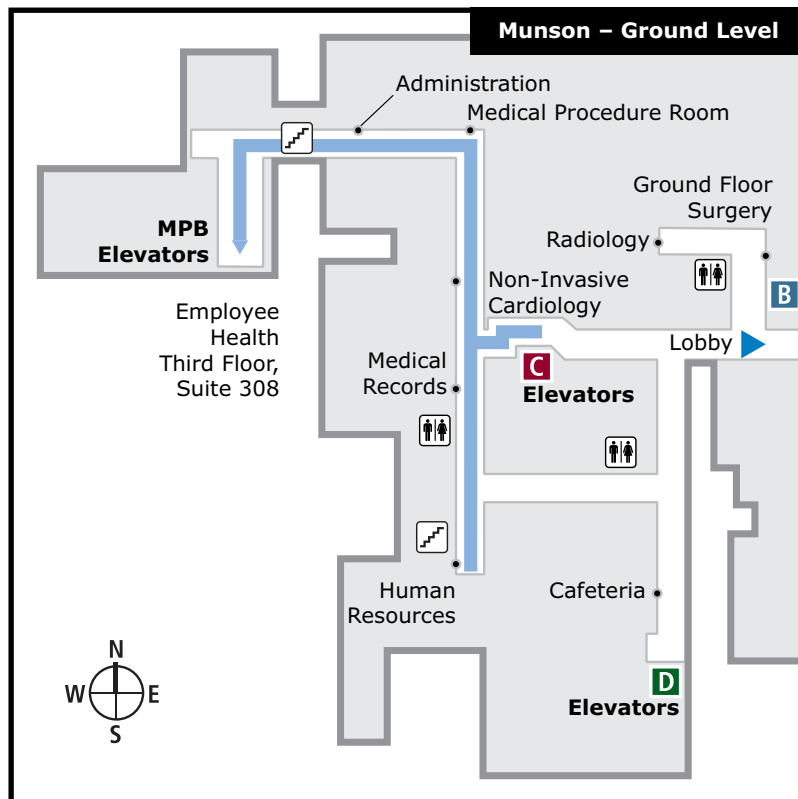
Munson – Ground Level

Administration

Medical Procedure Room

Ground Floor Surgery

MPB Elevators

Radiology

Non-Invasive Cardiology

B

Employee Health Third Floor, Suite 308

Lobby

Medical Records

C

Elevators

Human Resources

Cafeteria

N

W

E

S

D

Elevators